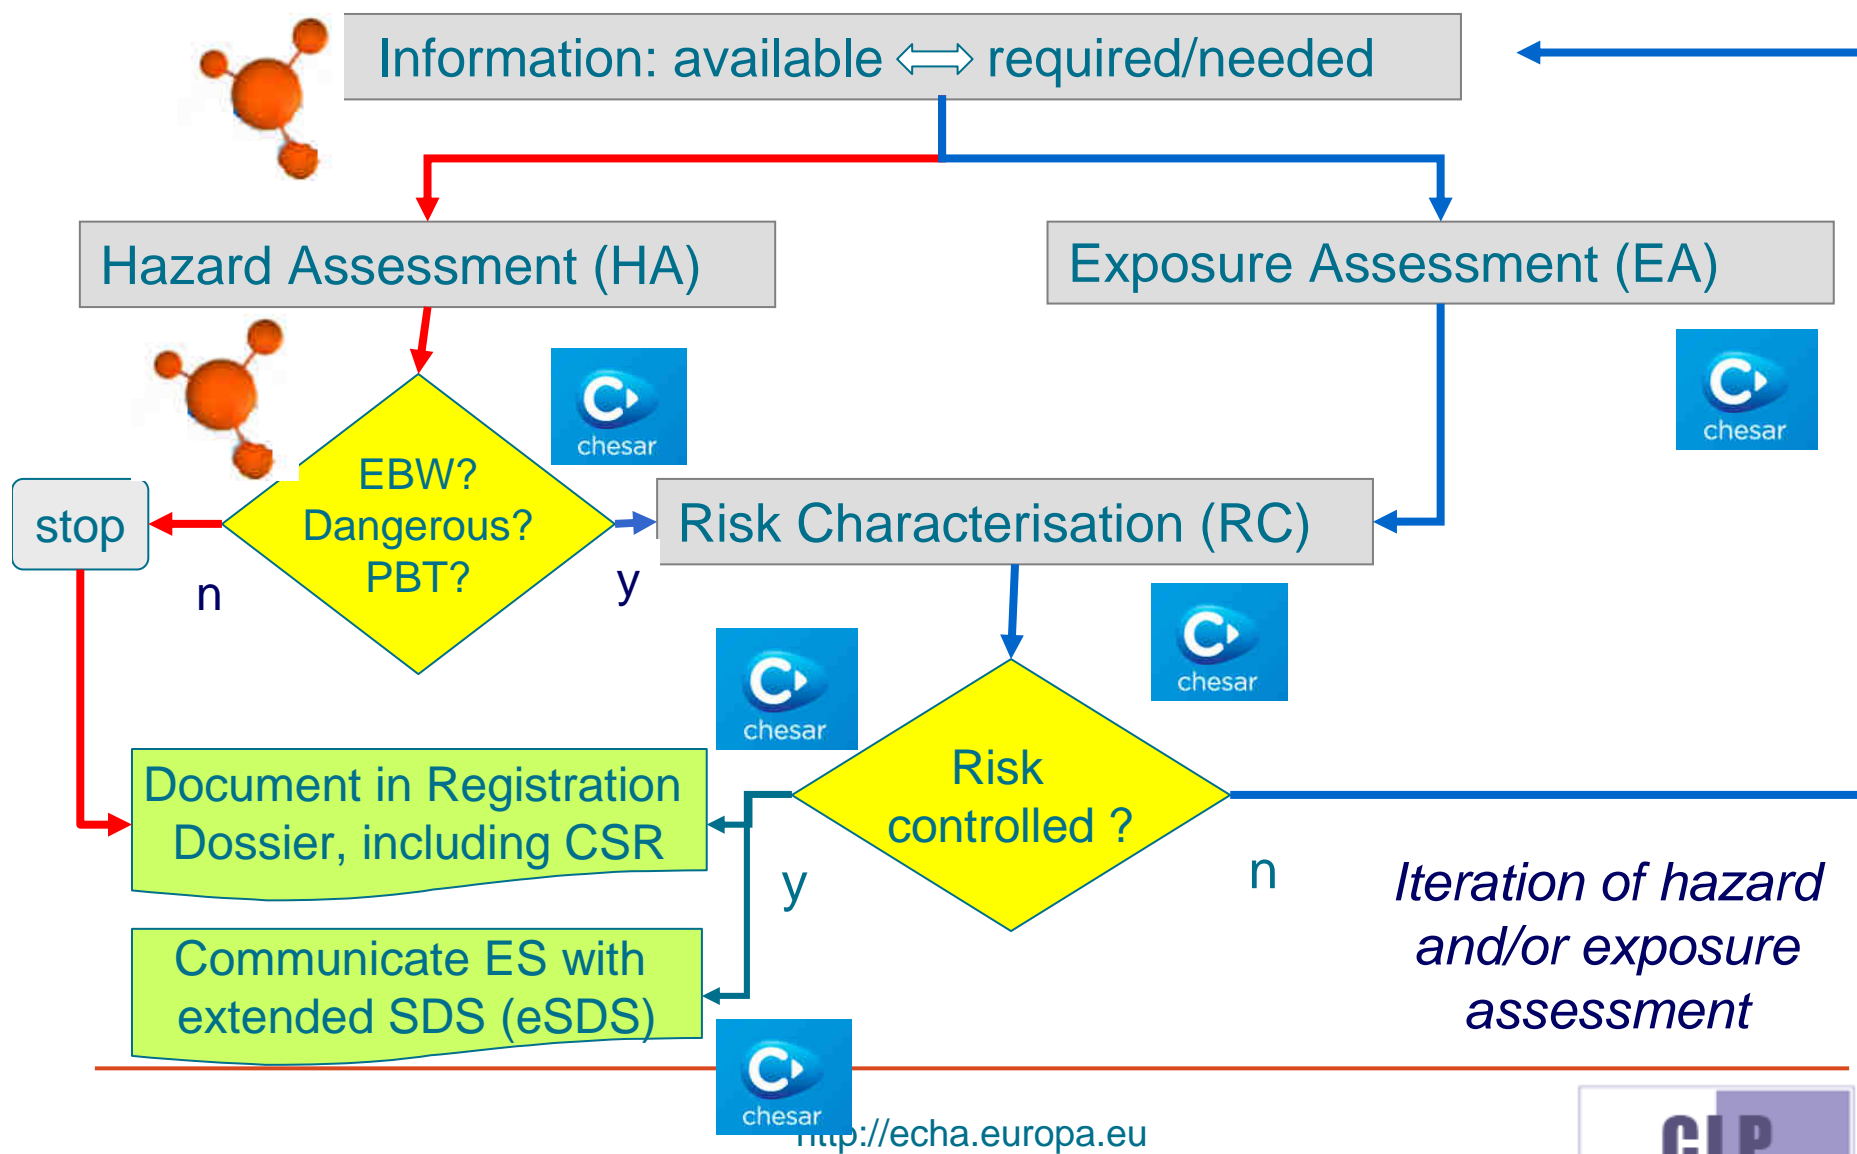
Information: available $\Longleftrightarrow$ required/needed

Hazard Assessment (HA)

Exposure Assessment (EA)

chesar

chesar

EBW? Dangerous? PBT?

stop

n

y

Risk Characterisation (RC)

chesar

chesar

Risk controlled ?

Document in Registration Dossier, including CSR

y

n

Iteration of hazard and/or exposure assessment

Communicate ES with extended SDS (eSDS)

chesar

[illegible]tp://echa.europa.eu

CLP